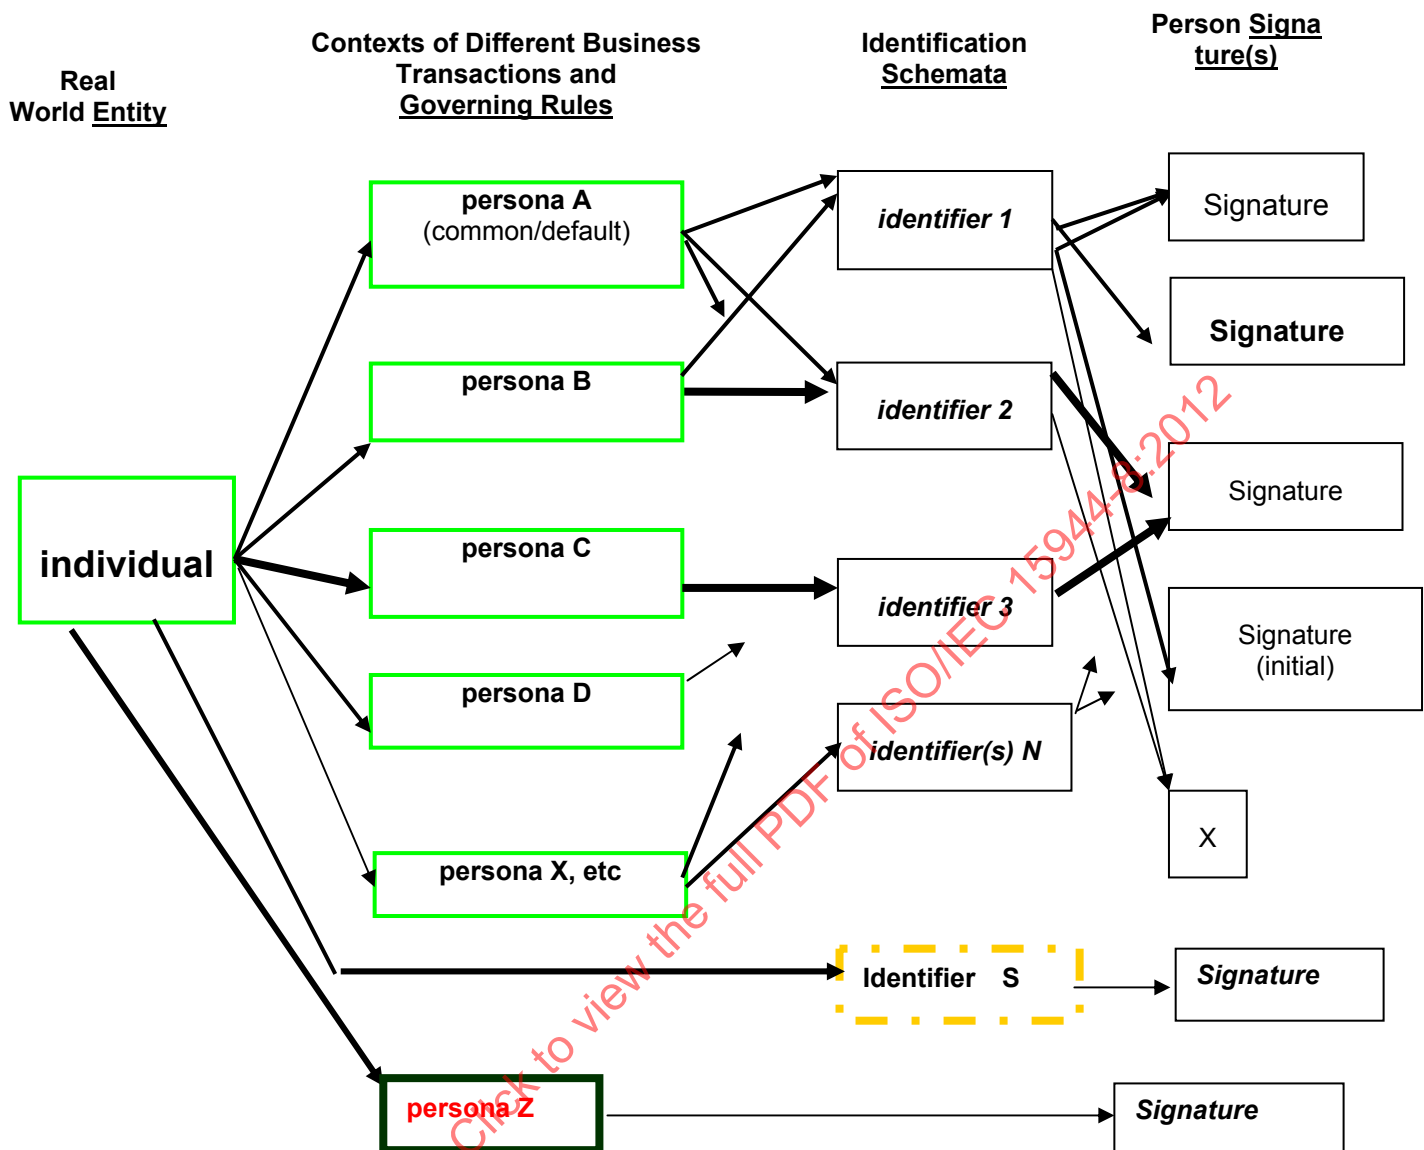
Real World Entity

Contexts of Different Business Transactions and Governing Rules

Identification Schemata

Person Signature(s)

individual

persona A
(common/default)

persona B

persona C

persona D

persona X, etc

persona Z

identifier 1

identifier 2

identifier 3

identifier(s) N

Identifier S

Signature

Signature

Signature

Signature
(initial)

X

Signature

Signature

Click to view the full PDF of ISO/IEC 15944-8:2012